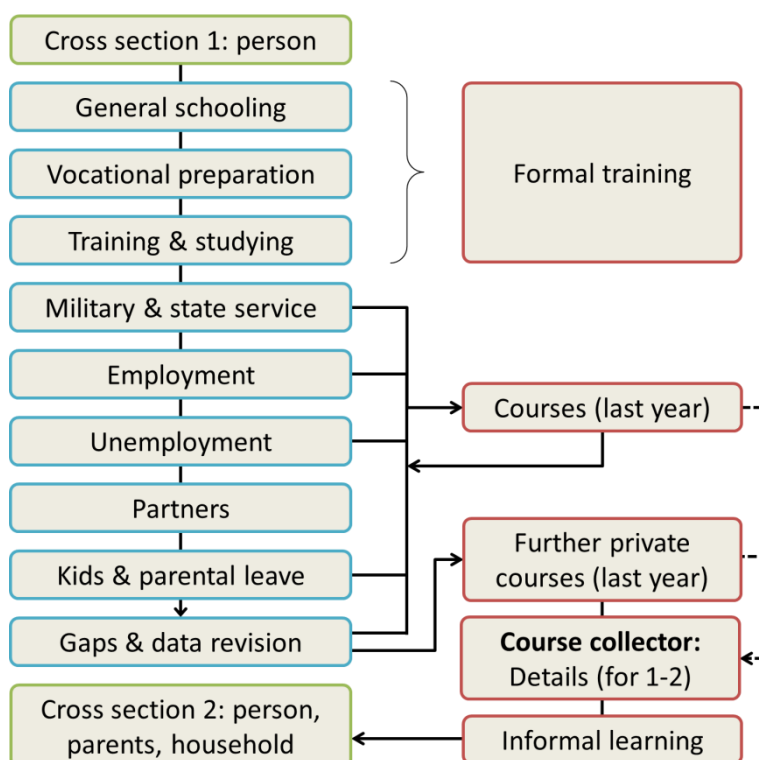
Cross section 1: person

General schooling

Vocational preparation

Training & studying

Formal training

Military & state service

Employment

Unemployment

Partners

Kids & parental leave

Gaps & data revision

Courses (last year)

Further private courses (last year)

**Course collector:** Details (for 1-2)

Cross section 2: person, parents, household

Informal learning